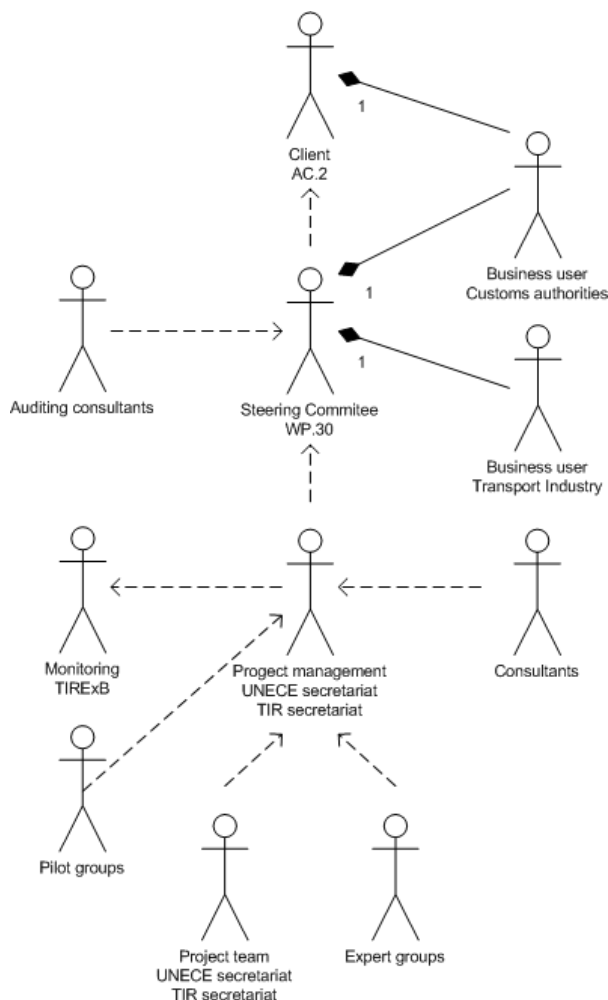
1

Client
AC.2

Business user
Customs authorities

1

Auditing consultants

Steering Commitee
WP.30

1

Business user
Transport Industry

Monitoring
TIRExB

Progect management
UNECE secretariat
TIR secretariat

Consultants

Pilot groups

Project team
UNECE secretariat
TIR secretariat

Expert groups